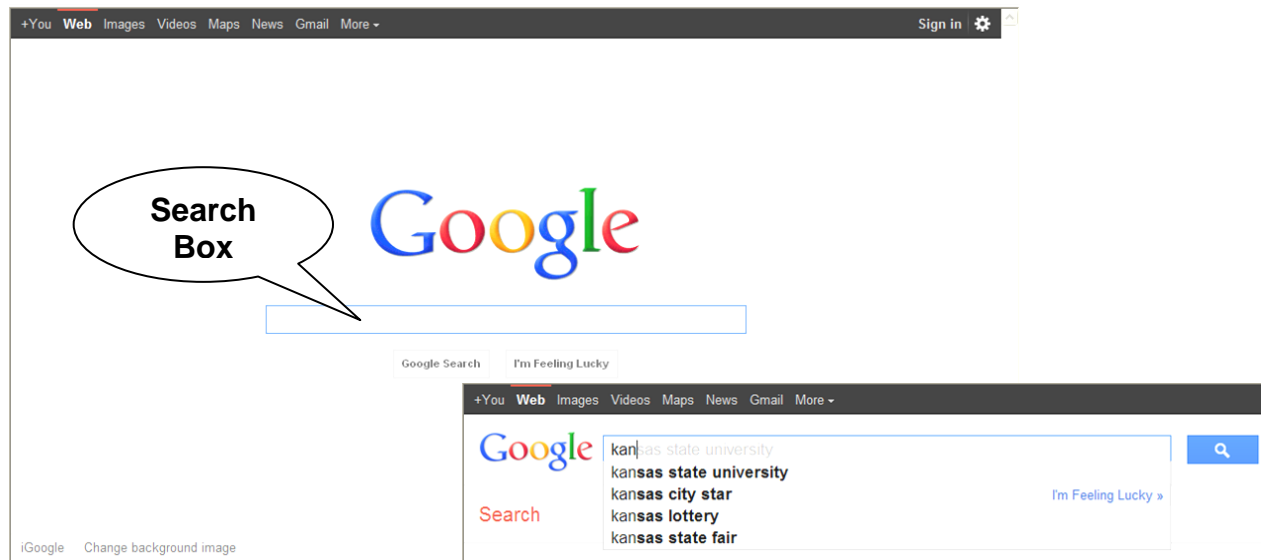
+You Web Images Videos Maps News Gmail More ▾

Sign in

Search Box

Google

Google Search I'm Feeling Lucky

+You Web Images Videos Maps News Gmail More ▾

Google

kansas state university

kansas state university
kansas city star
kansas lottery
kansas state fair

I'm Feeling Lucky »

Search

iGoogle Change background image